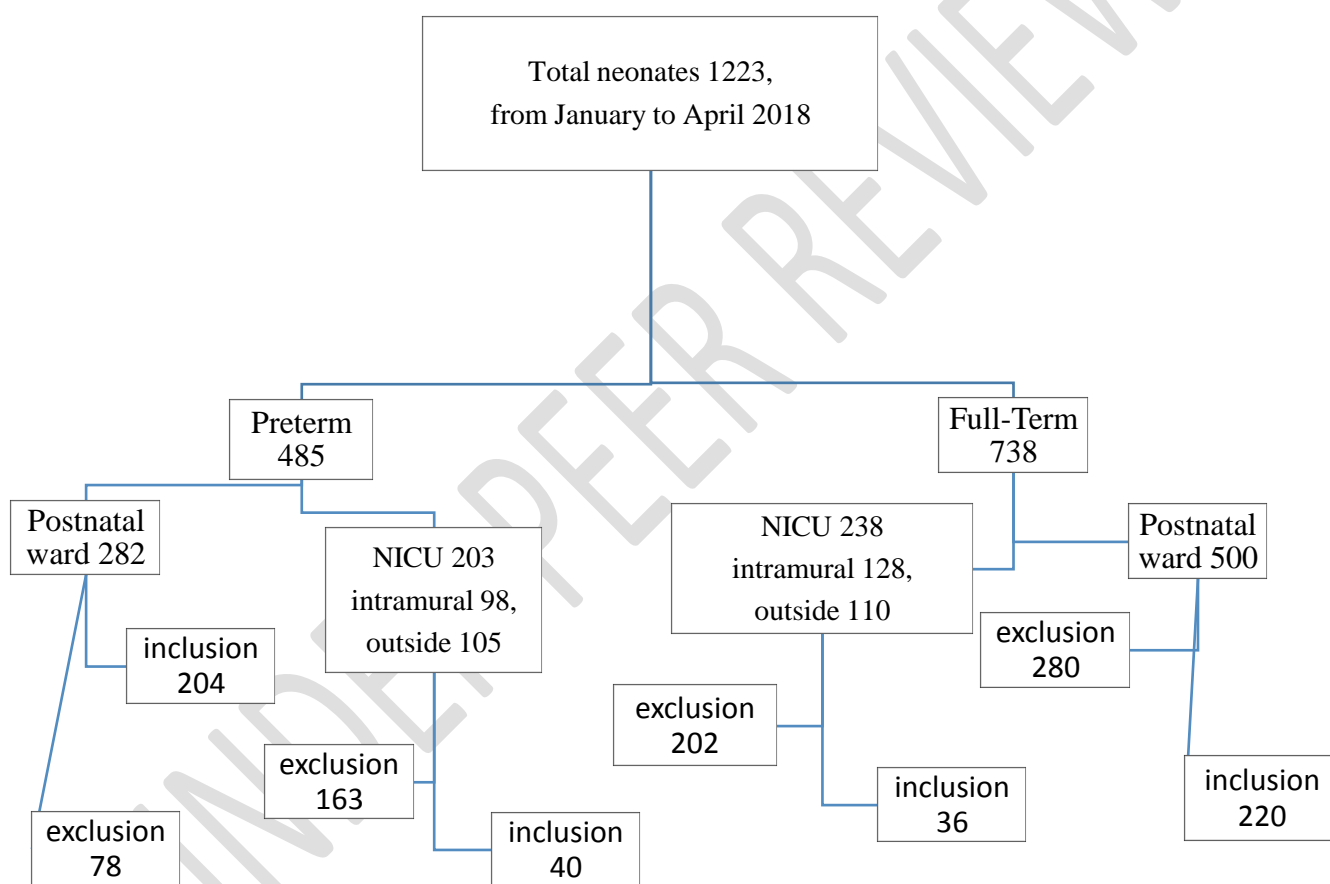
Total neonates 1223,
from January to April 2018

Preterm
485

Full-Term
738

Postnatal ward 282

NICU 203
intramural 98,
outside 105

NICU 238
intramural 128,
outside 110

Postnatal ward 500

inclusion
204

exclusion
280

exclusion
202

exclusion
163

inclusion
36

inclusion
220

exclusion
78

inclusion
40

UNDER PEER REVIEW